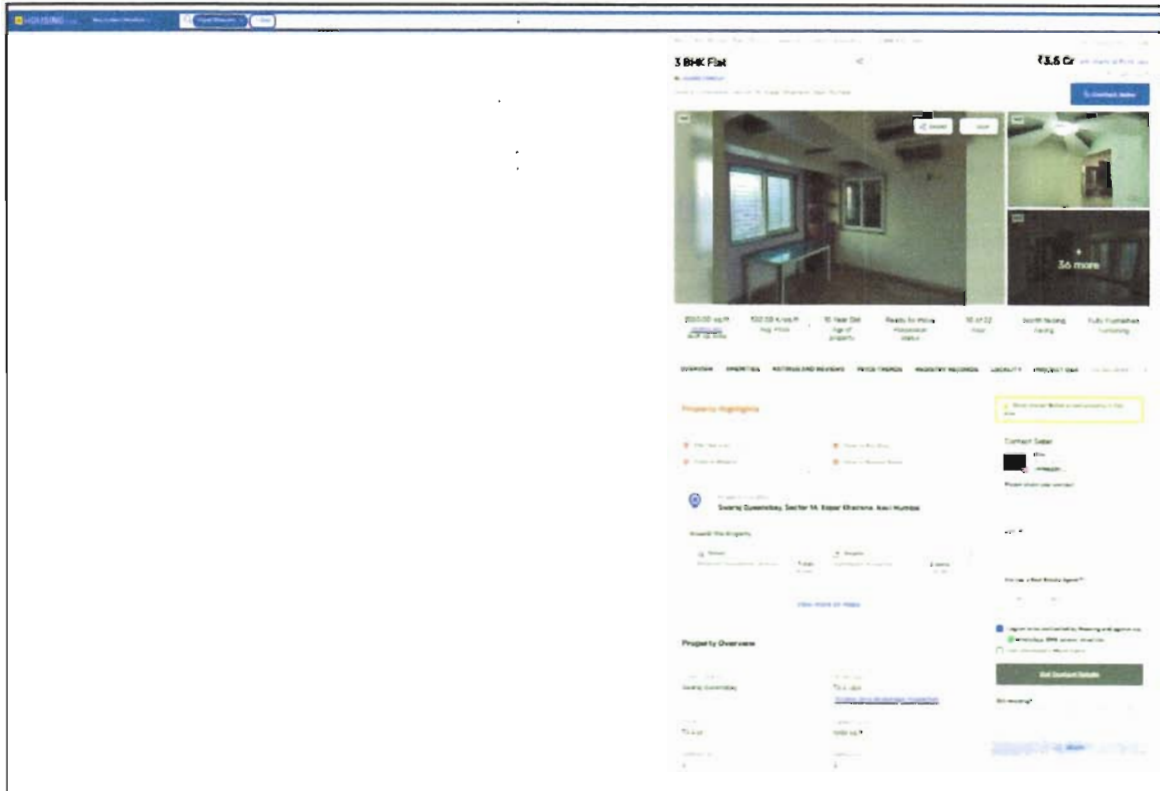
HOUSING

3 BHK Flat

₹3.5 Cr

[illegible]

SHARE SAVE

+ 36 more

2000.00 sq.ft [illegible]

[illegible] sq.ft Avg. Price

10 Year Old Age of property

Ready to Move Possession status

10 of 22 Floor

North facing Facing

Fully Furnished Furnishing

OVERVIEW AMENITIES RATINGS AND REVIEWS PRICE TRENDS REGISTRY RECORDS LOCALITY PROJECT QNA

Property Highlights

Swaraj Queensbay, Sector 14, Kopar Khairane, Navi Mumbai

Around this property

View more on Maps

Property Overview

Swaraj Queensbay

Contact Seller

Are you a Real Estate Agent?

Get Contact Details

Still deciding?